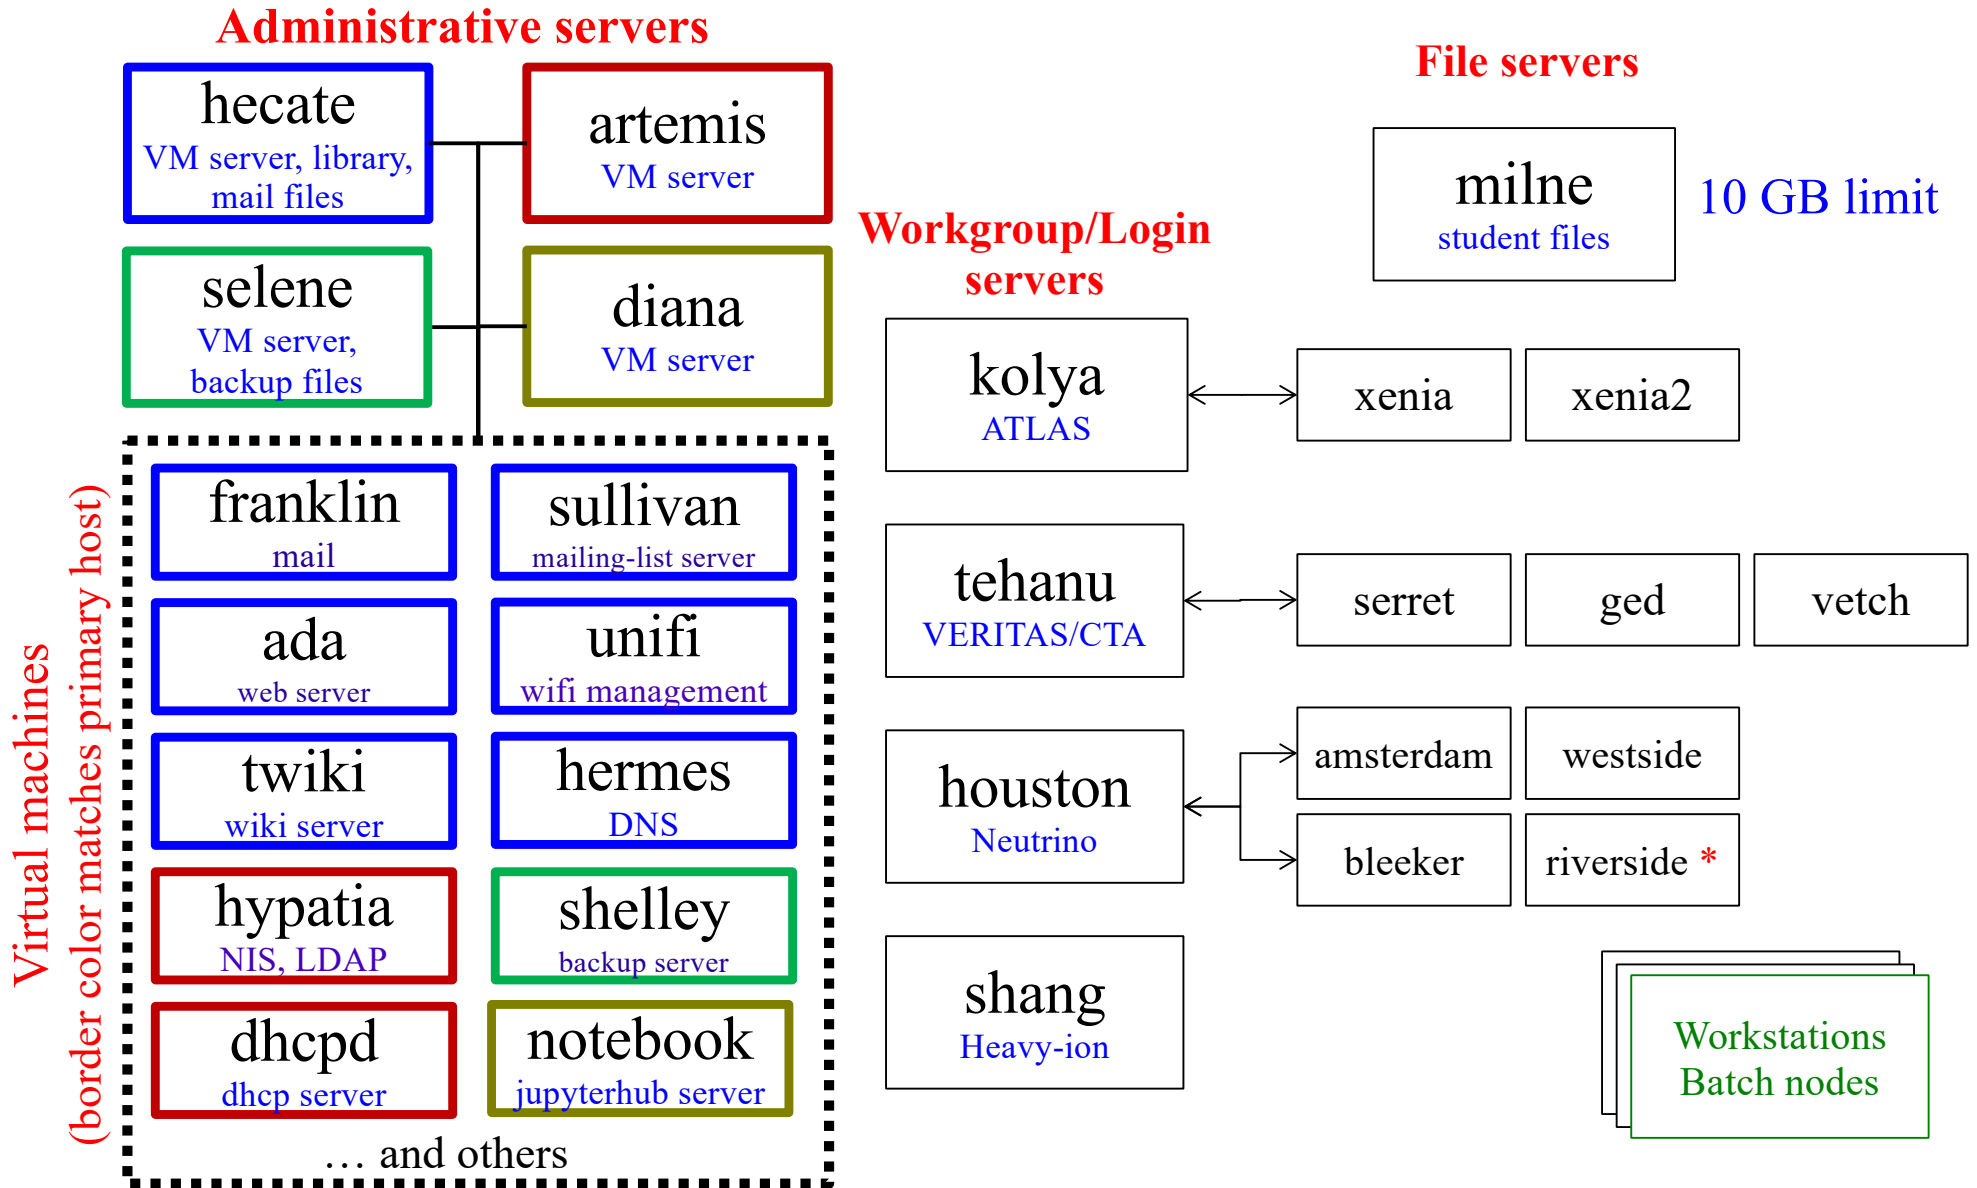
Administrative servers

hecate
VM server, library, mail files

artemis
VM server

selene
VM server, backup files

diana
VM server

Virtual machines
(border color matches primary host)

franklin
mail

sullivan
mailing-list server

ada
web server

unifi
wifi management

twiki
wiki server

hermes
DNS

hypatia
NIS, LDAP

shelley
backup server

dhcpd
dhcp server

notebook
jupyterhub server

… and others

File servers

milne
student files

10 GB limit

Workgroup/Login servers

kolya
ATLAS

xenia

xenia2

tehanu
VERITAS/CTA

serret

ged

vetch

houston
Neutrino

amsterdam

westside

bleeker

riverside *

shang
Heavy-ion

Workstations
Batch nodes